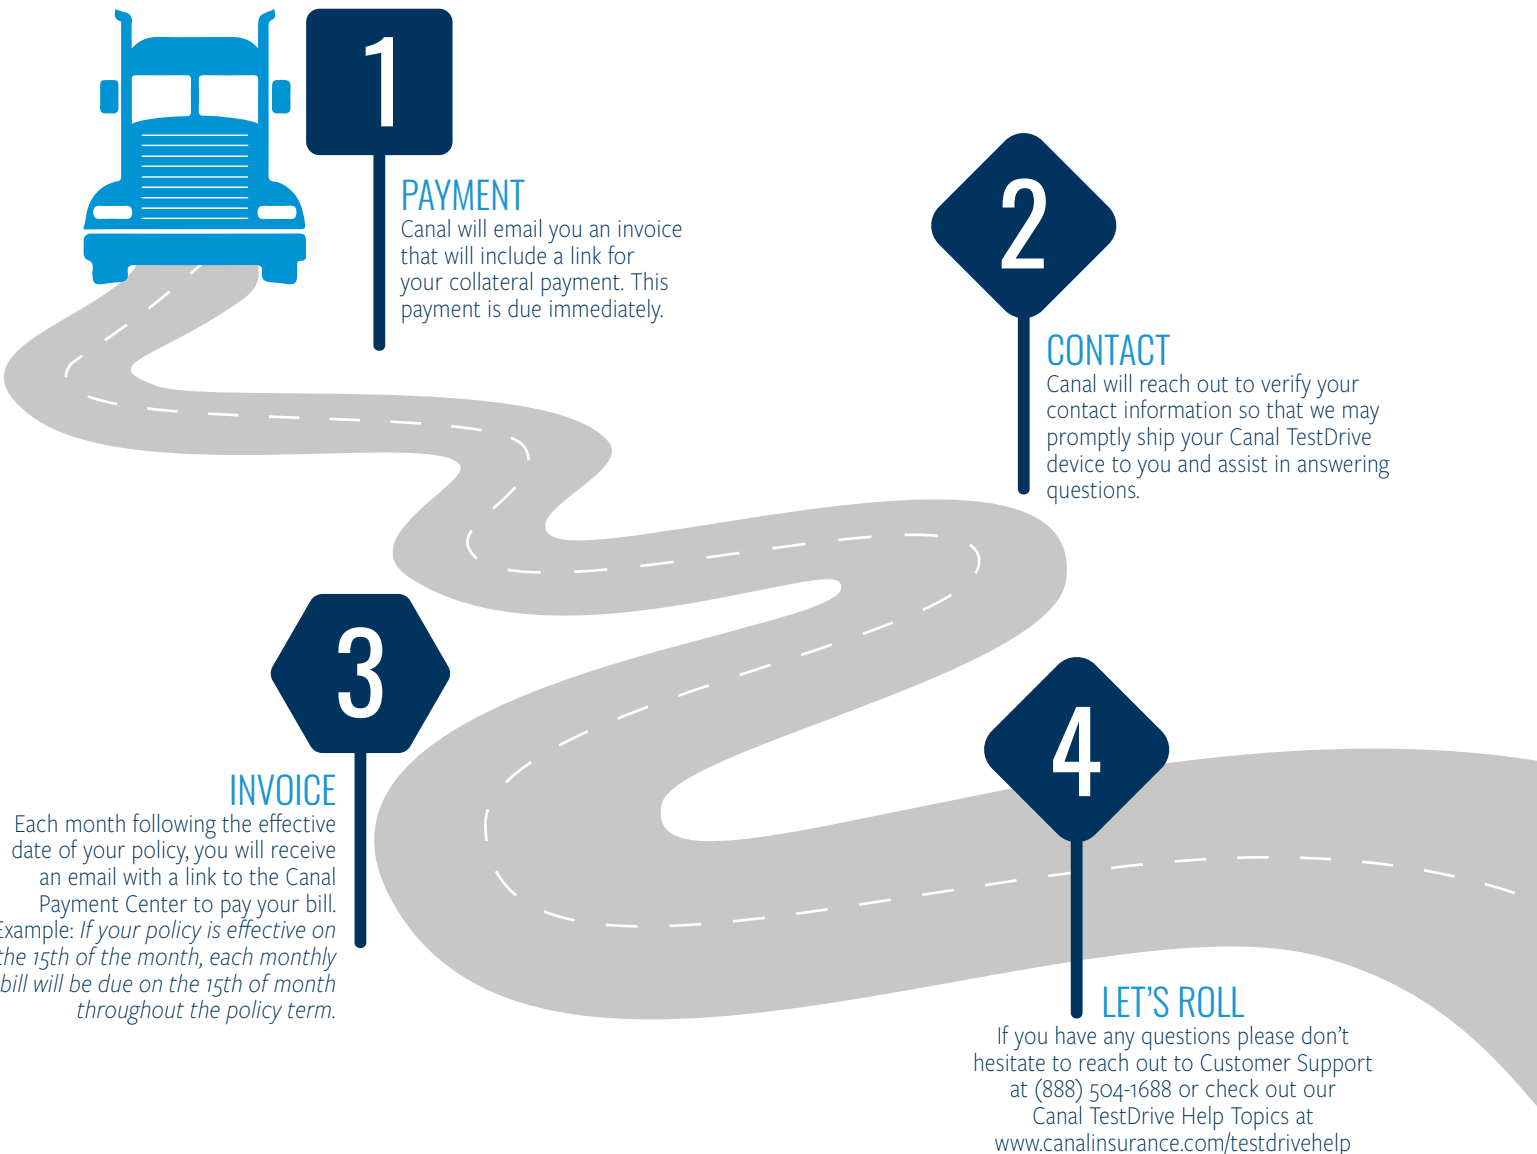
1

PAYMENT
Canal will email you an invoice that will include a link for your collateral payment. This payment is due immediately.

2

CONTACT
Canal will reach out to verify your contact information so that we may promptly ship your Canal TestDrive device to you and assist in answering questions.

3

INVOICE
Each month following the effective date of your policy, you will receive an email with a link to the Canal Payment Center to pay your bill. Example: *If your policy is effective on the 15th of the month, each monthly bill will be due on the 15th of month throughout the policy term.*

4

LET'S ROLL
If you have any questions please don't hesitate to reach out to Customer Support at (888) 504-1688 or check out our Canal TestDrive Help Topics at www.canalinsurance.com/testdrivehelp